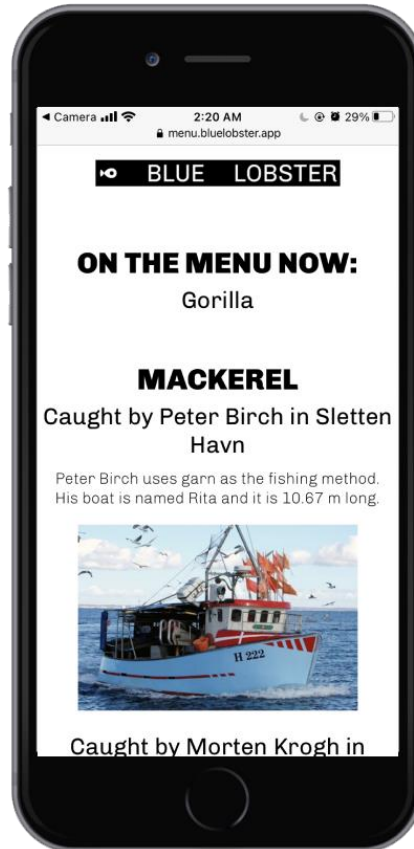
◀ Camera 2:20 AM 29%
menu.bluelobster.app

BLUE LOBSTER

ON THE MENU NOW:
Gorilla

MACKEREL
Caught by Peter Birch in Sletten Havn

Peter Birch uses garn as the fishing method. His boat is named Rita and it is 10.67 m long.

H 222

Caught by Morten Krogh in